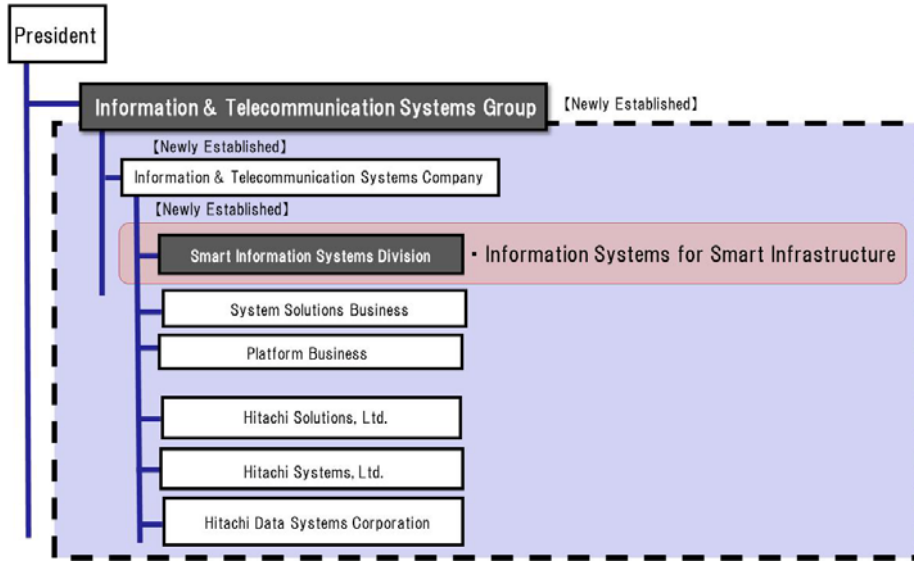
President

Information & Telecommunication Systems Group 【Newly Established】

【Newly Established】

Information & Telecommunication Systems Company

【Newly Established】

Smart Information Systems Division ・Information Systems for Smart Infrastructure

System Solutions Business

Platform Business

Hitachi Solutions, Ltd.

Hitachi Systems, Ltd.

Hitachi Data Systems Corporation